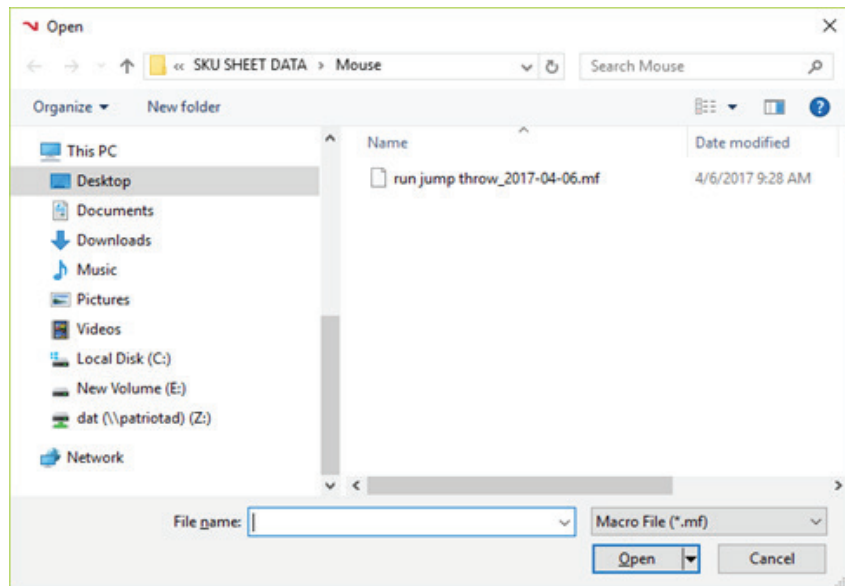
Open

« SKU SHEET DATA › Mouse

Search Mouse

Organize ▾ New folder

This PC
Desktop
Documents
Downloads
Music
Pictures
Videos
Local Disk (C:)
New Volume (E:)
dat (\\patriotad) (Z:)
Network

Name
Date modified

run jump throw_2017-04-06.mf
4/6/2017 9:28 AM

File name:
Macro File (*.mf)
Open
Cancel